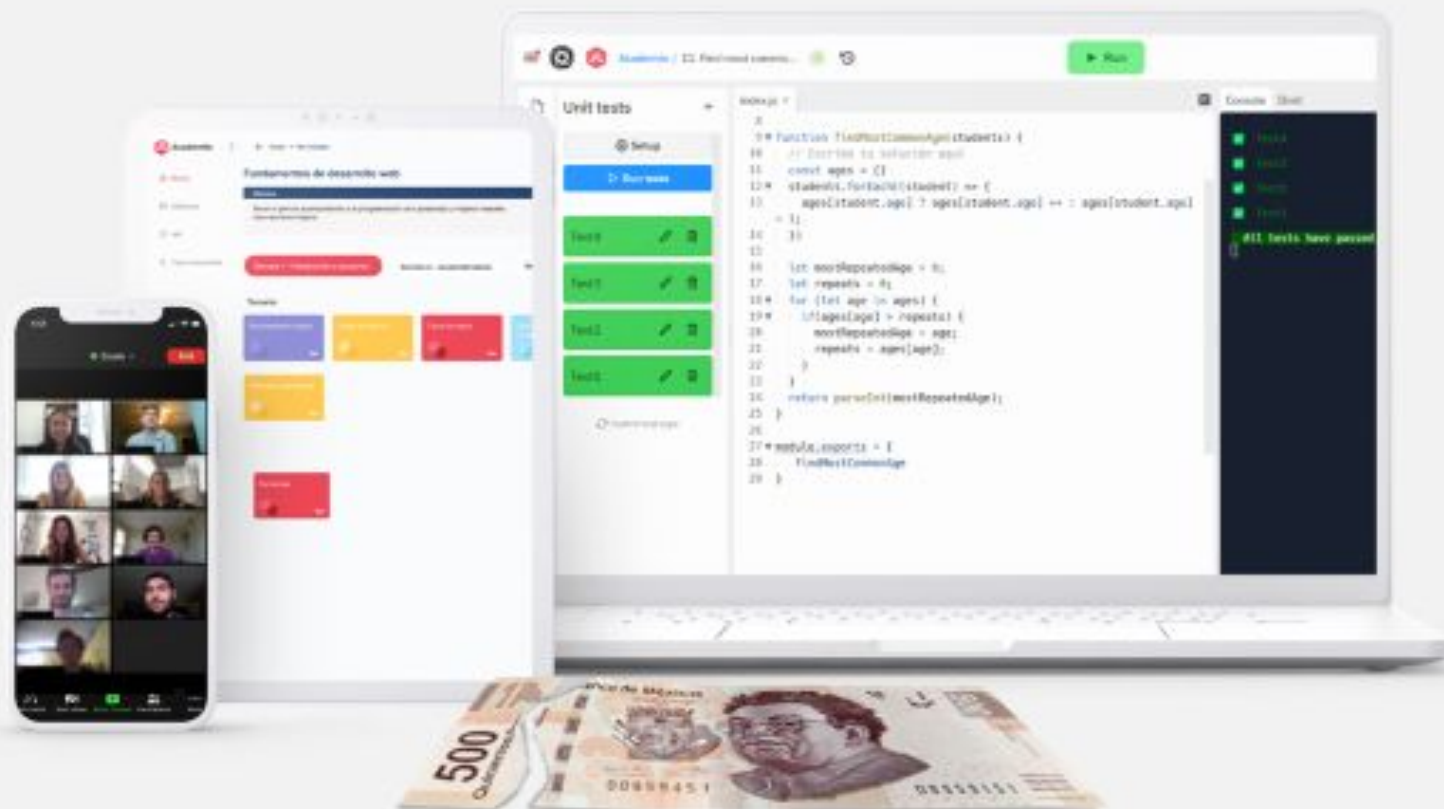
Run

Unit tests

Setup

Run tests

Test1

Test2

Test3

Test4

index.js

9 function findMostCommonAge(students) {
10 // Escribe tu solución aquí
11 const ages = {}
12 students.forEach((student) => {
13 ages[student.age] ? ages[student.age] ++ : ages[student.age] = 1;
14 })
15
16 let mostRepeatedAge = 0;
17 let repeats = 0;
18 for (let age in ages) {
19 if(ages[age] > repeats) {
20 mostRepeatedAge = age;
21 repeats = ages[age];
22 }
23 }
24 return parseInt(mostRepeatedAge);
25 }
26
27 module.exports = {
28 findMostCommonAge
29 }

Console

All tests have passed

Fundamentos de desarrollo web

Temario

500

Banco de México

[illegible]